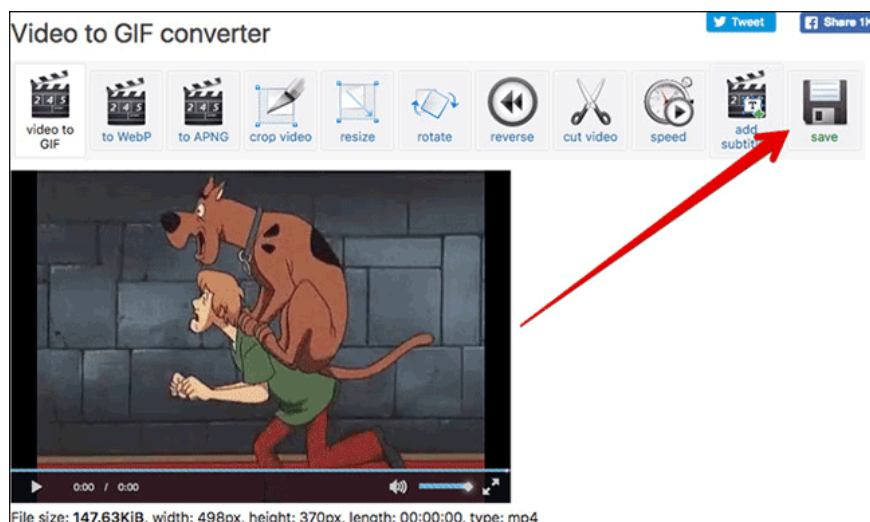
Video to GIF converter

Tweet

Share 1K

video to GIF

to WebP

to APNG

crop video

resize

rotate

reverse

cut video

speed

add subtit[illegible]

save

0:00 / 0:00

File size: **147.63KiB**, width: 498px, height: 370px, length: 00:00:00, type: mp4